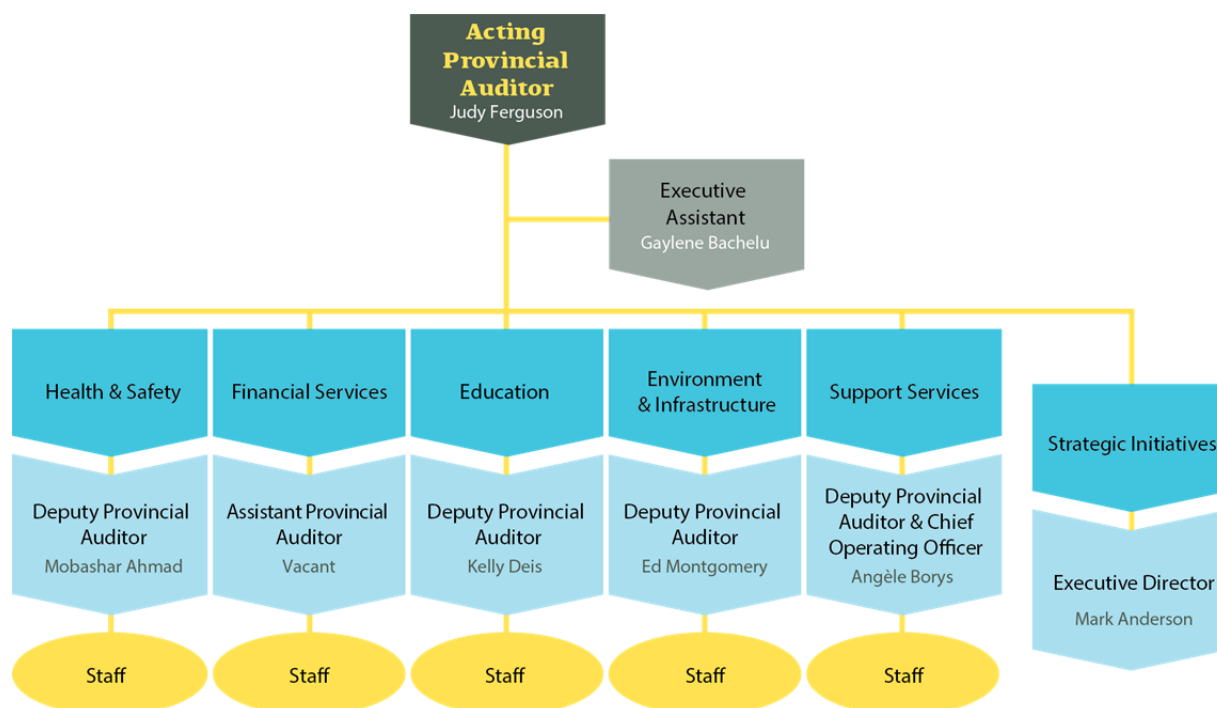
Acting Provincial Auditor
Judy Ferguson

Executive Assistant
Gaylene Bachelu

Health & Safety
Deputy Provincial Auditor
Mobashar Ahmad
Staff

Financial Services
Assistant Provincial Auditor
Vacant
Staff

Education
Deputy Provincial Auditor
Kelly Deis
Staff

Environment & Infrastructure
Deputy Provincial Auditor
Ed Montgomery
Staff

Support Services
Deputy Provincial Auditor & Chief Operating Officer
Angèle Borys
Staff

Strategic Initiatives
Executive Director
Mark Anderson